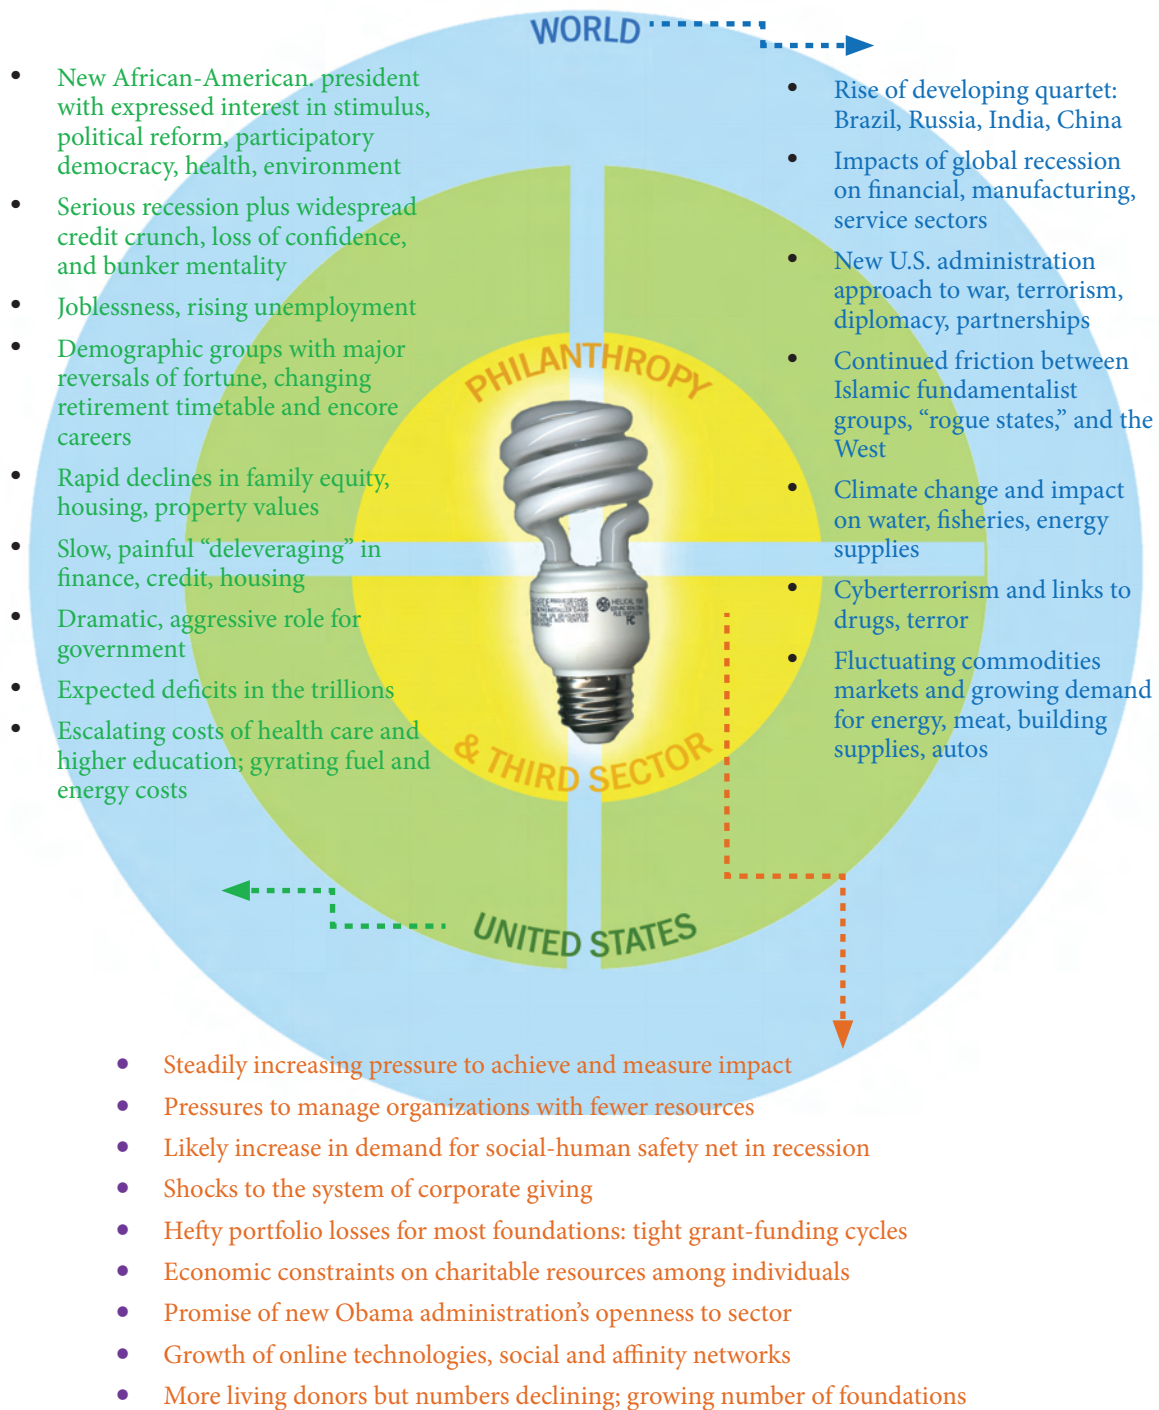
WORLD

- New African-American president with expressed interest in stimulus, political reform, participatory democracy, health, environment
- Serious recession plus widespread credit crunch, loss of confidence, and bunker mentality
- Joblessness, rising unemployment
- Demographic groups with major reversals of fortune, changing retirement timetable and encore careers
- Rapid declines in family equity, housing, property values
- Slow, painful "deleveraging" in finance, credit, housing
- Dramatic, aggressive role for government
- Expected deficits in the trillions
- Escalating costs of health care and higher education; gyrating fuel and energy costs

- Rise of developing quartet: Brazil, Russia, India, China
- Impacts of global recession on financial, manufacturing, service sectors
- New U.S. administration approach to war, terrorism, diplomacy, partnerships
- Continued friction between Islamic fundamentalist groups, "rogue states," and the West
- Climate change and impact on water, fisheries, energy supplies
- Cyberterrorism and links to drugs, terror
- Fluctuating commodities markets and growing demand for energy, meat, building supplies, autos

PHILANTHROPY & THIRD SECTOR

UNITED STATES

- Steadily increasing pressure to achieve and measure impact
- Pressures to manage organizations with fewer resources
- Likely increase in demand for social-human safety net in recession
- Shocks to the system of corporate giving
- Hefty portfolio losses for most foundations: tight grant-funding cycles
- Economic constraints on charitable resources among individuals
- Promise of new Obama administration's openness to sector
- Growth of online technologies, social and affinity networks
- More living donors but numbers declining; growing number of foundations